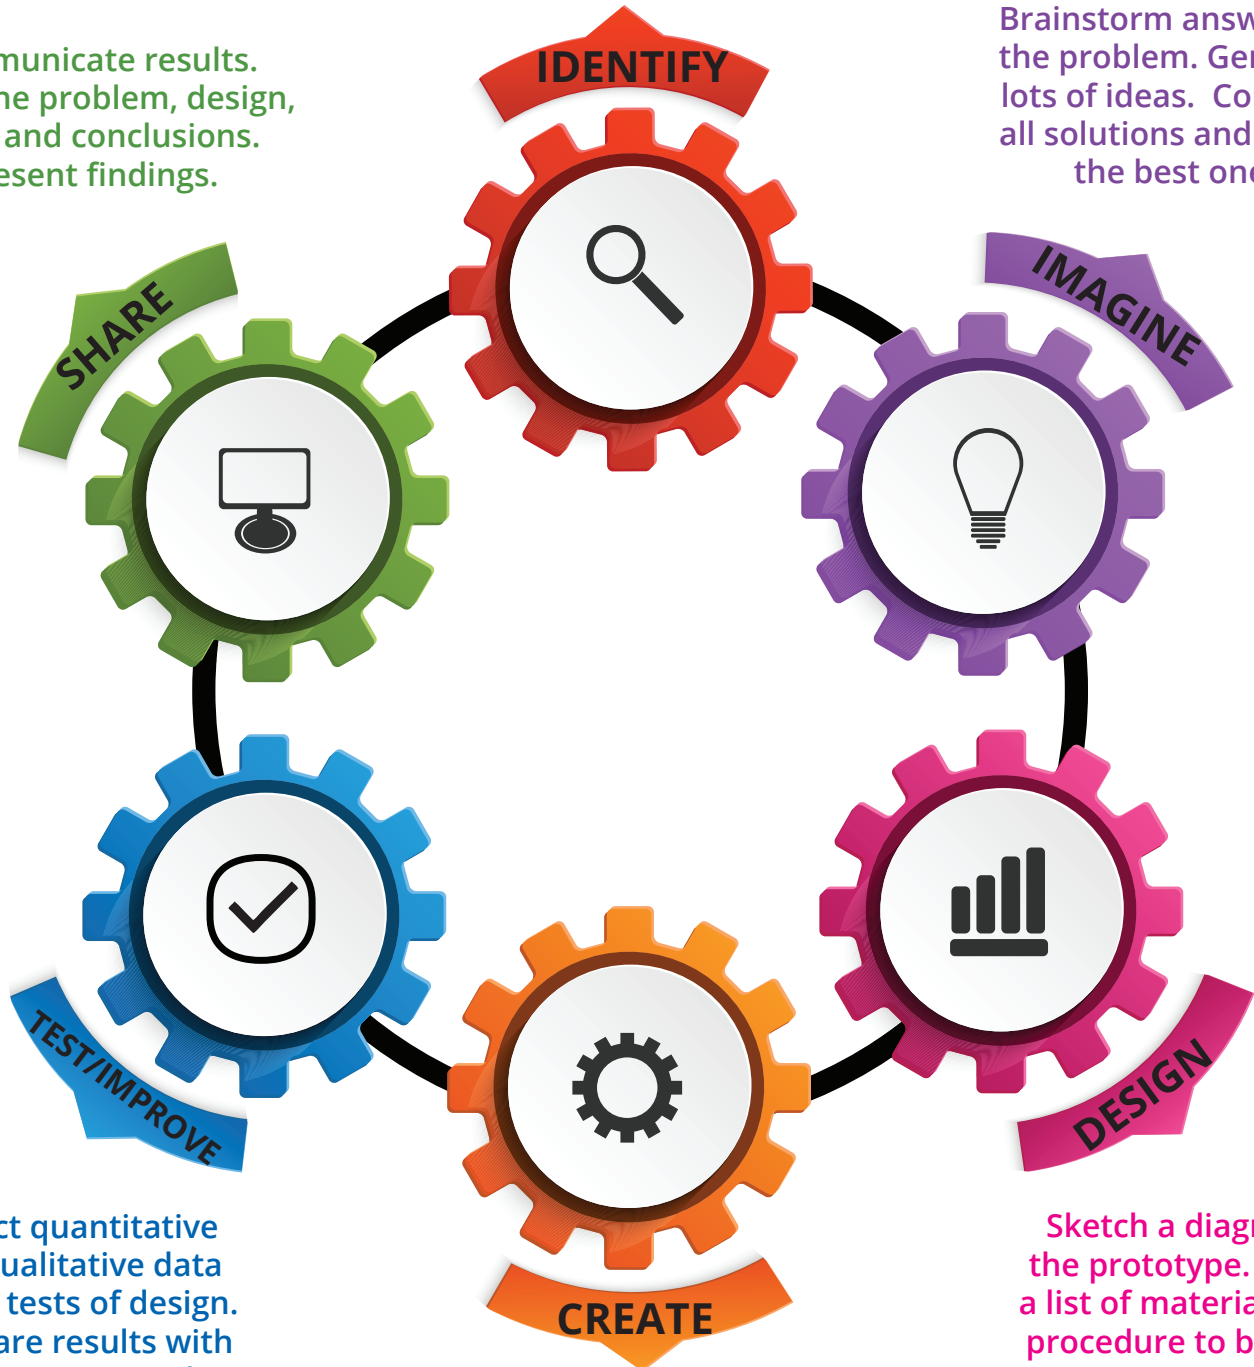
municate results.
ne problem, design,
and conclusions.
esent findings.

IDENTIFY

Brainstorm answ
the problem. Ge
lots of ideas. Co
all solutions and
the best one

SHARE

IMAGINE

TEST/IMPROVE

DESIGN

CREATE

ct quantitative
ualitative data
tests of design.
are results with

Sketch a diag
the prototype.
a list of materia
procedure to b